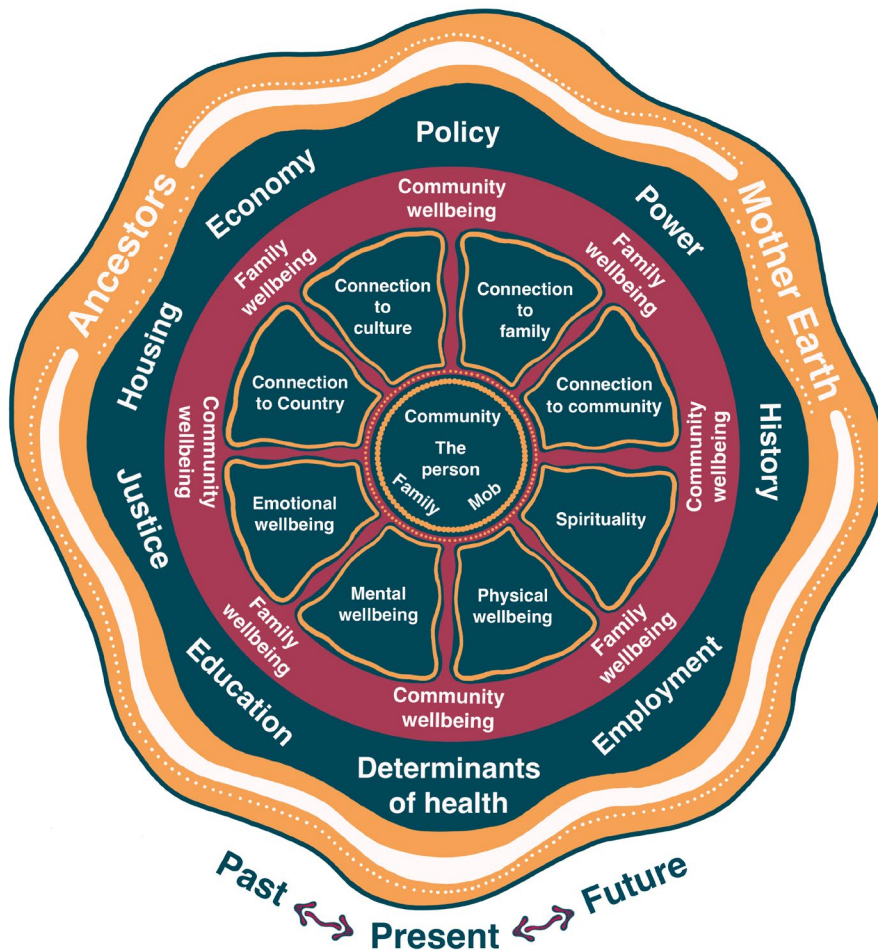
Ancestors

Mother Earth

Policy

Economy

Power

Housing

History

Justice

Education

Employment

Determinants of health

Community wellbeing

Family wellbeing

Family wellbeing

Community wellbeing

Community wellbeing

Family wellbeing

Family wellbeing

Community wellbeing

Connection to culture

Connection to family

Connection to Country

Connection to community

Emotional wellbeing

Spirituality

Mental wellbeing

Physical wellbeing

Community

The person

Family

Mob

Past

Present

Future